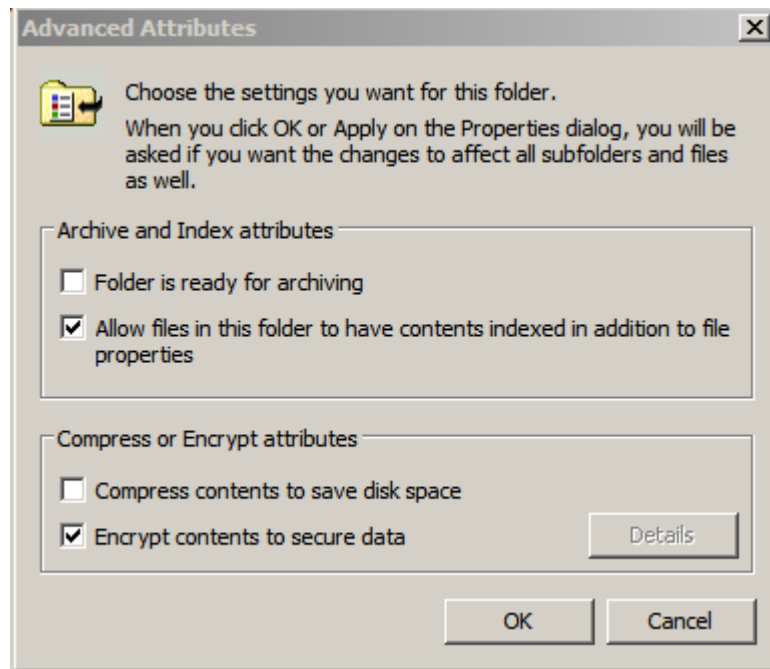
Advanced Attributes

Choose the settings you want for this folder.

When you click OK or Apply on the Properties dialog, you will be asked if you want the changes to affect all subfolders and files as well.

Archive and Index attributes

☐ Folder is ready for archiving

☑ Allow files in this folder to have contents indexed in addition to file properties

Compress or Encrypt attributes

☐ Compress contents to save disk space

☑ Encrypt contents to secure data

Details

OK

Cancel